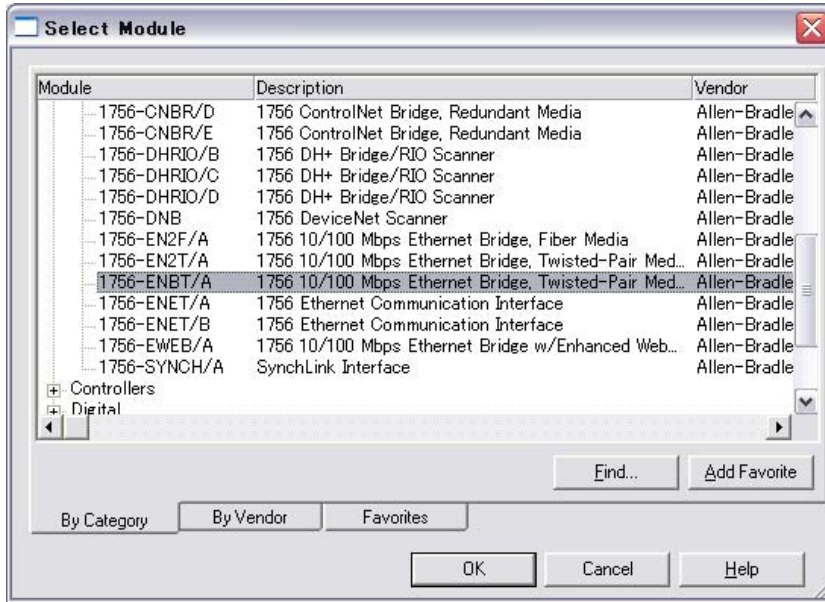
Select Module

| Module | Description | Vendor |
|---|---|---|
| 1756-CNBR/D | 1756 ControlNet Bridge, Redundant Media | Allen-Bradle |
| 1756-CNBR/E | 1756 ControlNet Bridge, Redundant Media | Allen-Bradle |
| 1756-DHRIO/B | 1756 DH+ Bridge/RIO Scanner | Allen-Bradle |
| 1756-DHRIO/C | 1756 DH+ Bridge/RIO Scanner | Allen-Bradle |
| 1756-DHRIO/D | 1756 DH+ Bridge/RIO Scanner | Allen-Bradle |
| 1756-DNB | 1756 DeviceNet Scanner | Allen-Bradle |
| 1756-EN2F/A | 1756 10/100 Mbps Ethernet Bridge, Fiber Media | Allen-Bradle |
| 1756-EN2T/A | 1756 10/100 Mbps Ethernet Bridge, Twisted-Pair Med... | Allen-Bradle |
| 1756-ENBT/A | 1756 10/100 Mbps Ethernet Bridge, Twisted-Pair Med... | Allen-Bradle |
| 1756-ENET/A | 1756 Ethernet Communication Interface | Allen-Bradle |
| 1756-ENET/B | 1756 Ethernet Communication Interface | Allen-Bradle |
| 1756-EWEB/A | 1756 10/100 Mbps Ethernet Bridge w/Enhanced Web... | Allen-Bradle |
| 1756-SYNCH/A | SynchLink Interface | Allen-Bradle |

Controllers
Digital

Find... Add Favorite

By Category By Vendor Favorites

OK Cancel Help